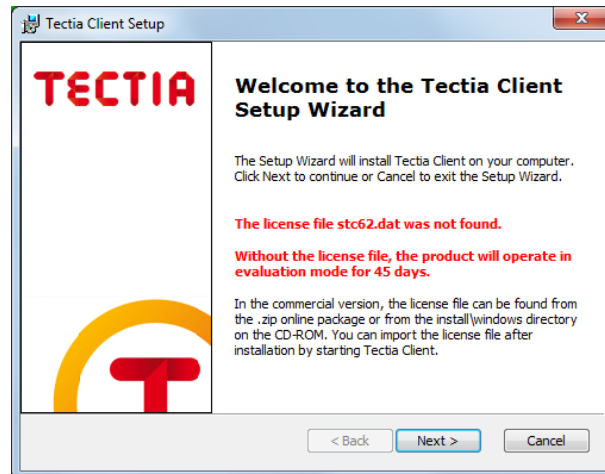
Tectia Client Setup

TECTIA

Welcome to the Tectia Client Setup Wizard

The Setup Wizard will install Tectia Client on your computer. Click Next to continue or Cancel to exit the Setup Wizard.

The license file stc62.dat was not found.

Without the license file, the product will operate in evaluation mode for 45 days.

In the commercial version, the license file can be found from the .zip online package or from the install\windows directory on the CD-ROM. You can import the license file after installation by starting Tectia Client.

< Back Next > Cancel